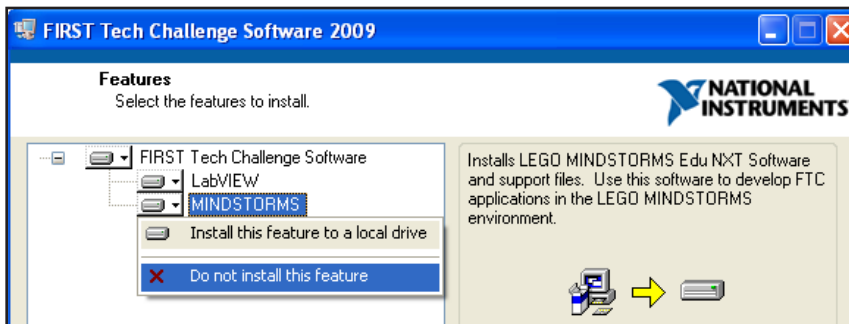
FIRST Tech Challenge Software 2009

Features
Select the features to install.

NATIONAL INSTRUMENTS

FIRST Tech Challenge Software
LabVIEW
MINDSTORMS

Install this feature to a local drive

Do not install this feature

Installs LEGO MINDSTORMS Edu NXT Software and support files. Use this software to develop FTC applications in the LEGO MINDSTORMS environment.